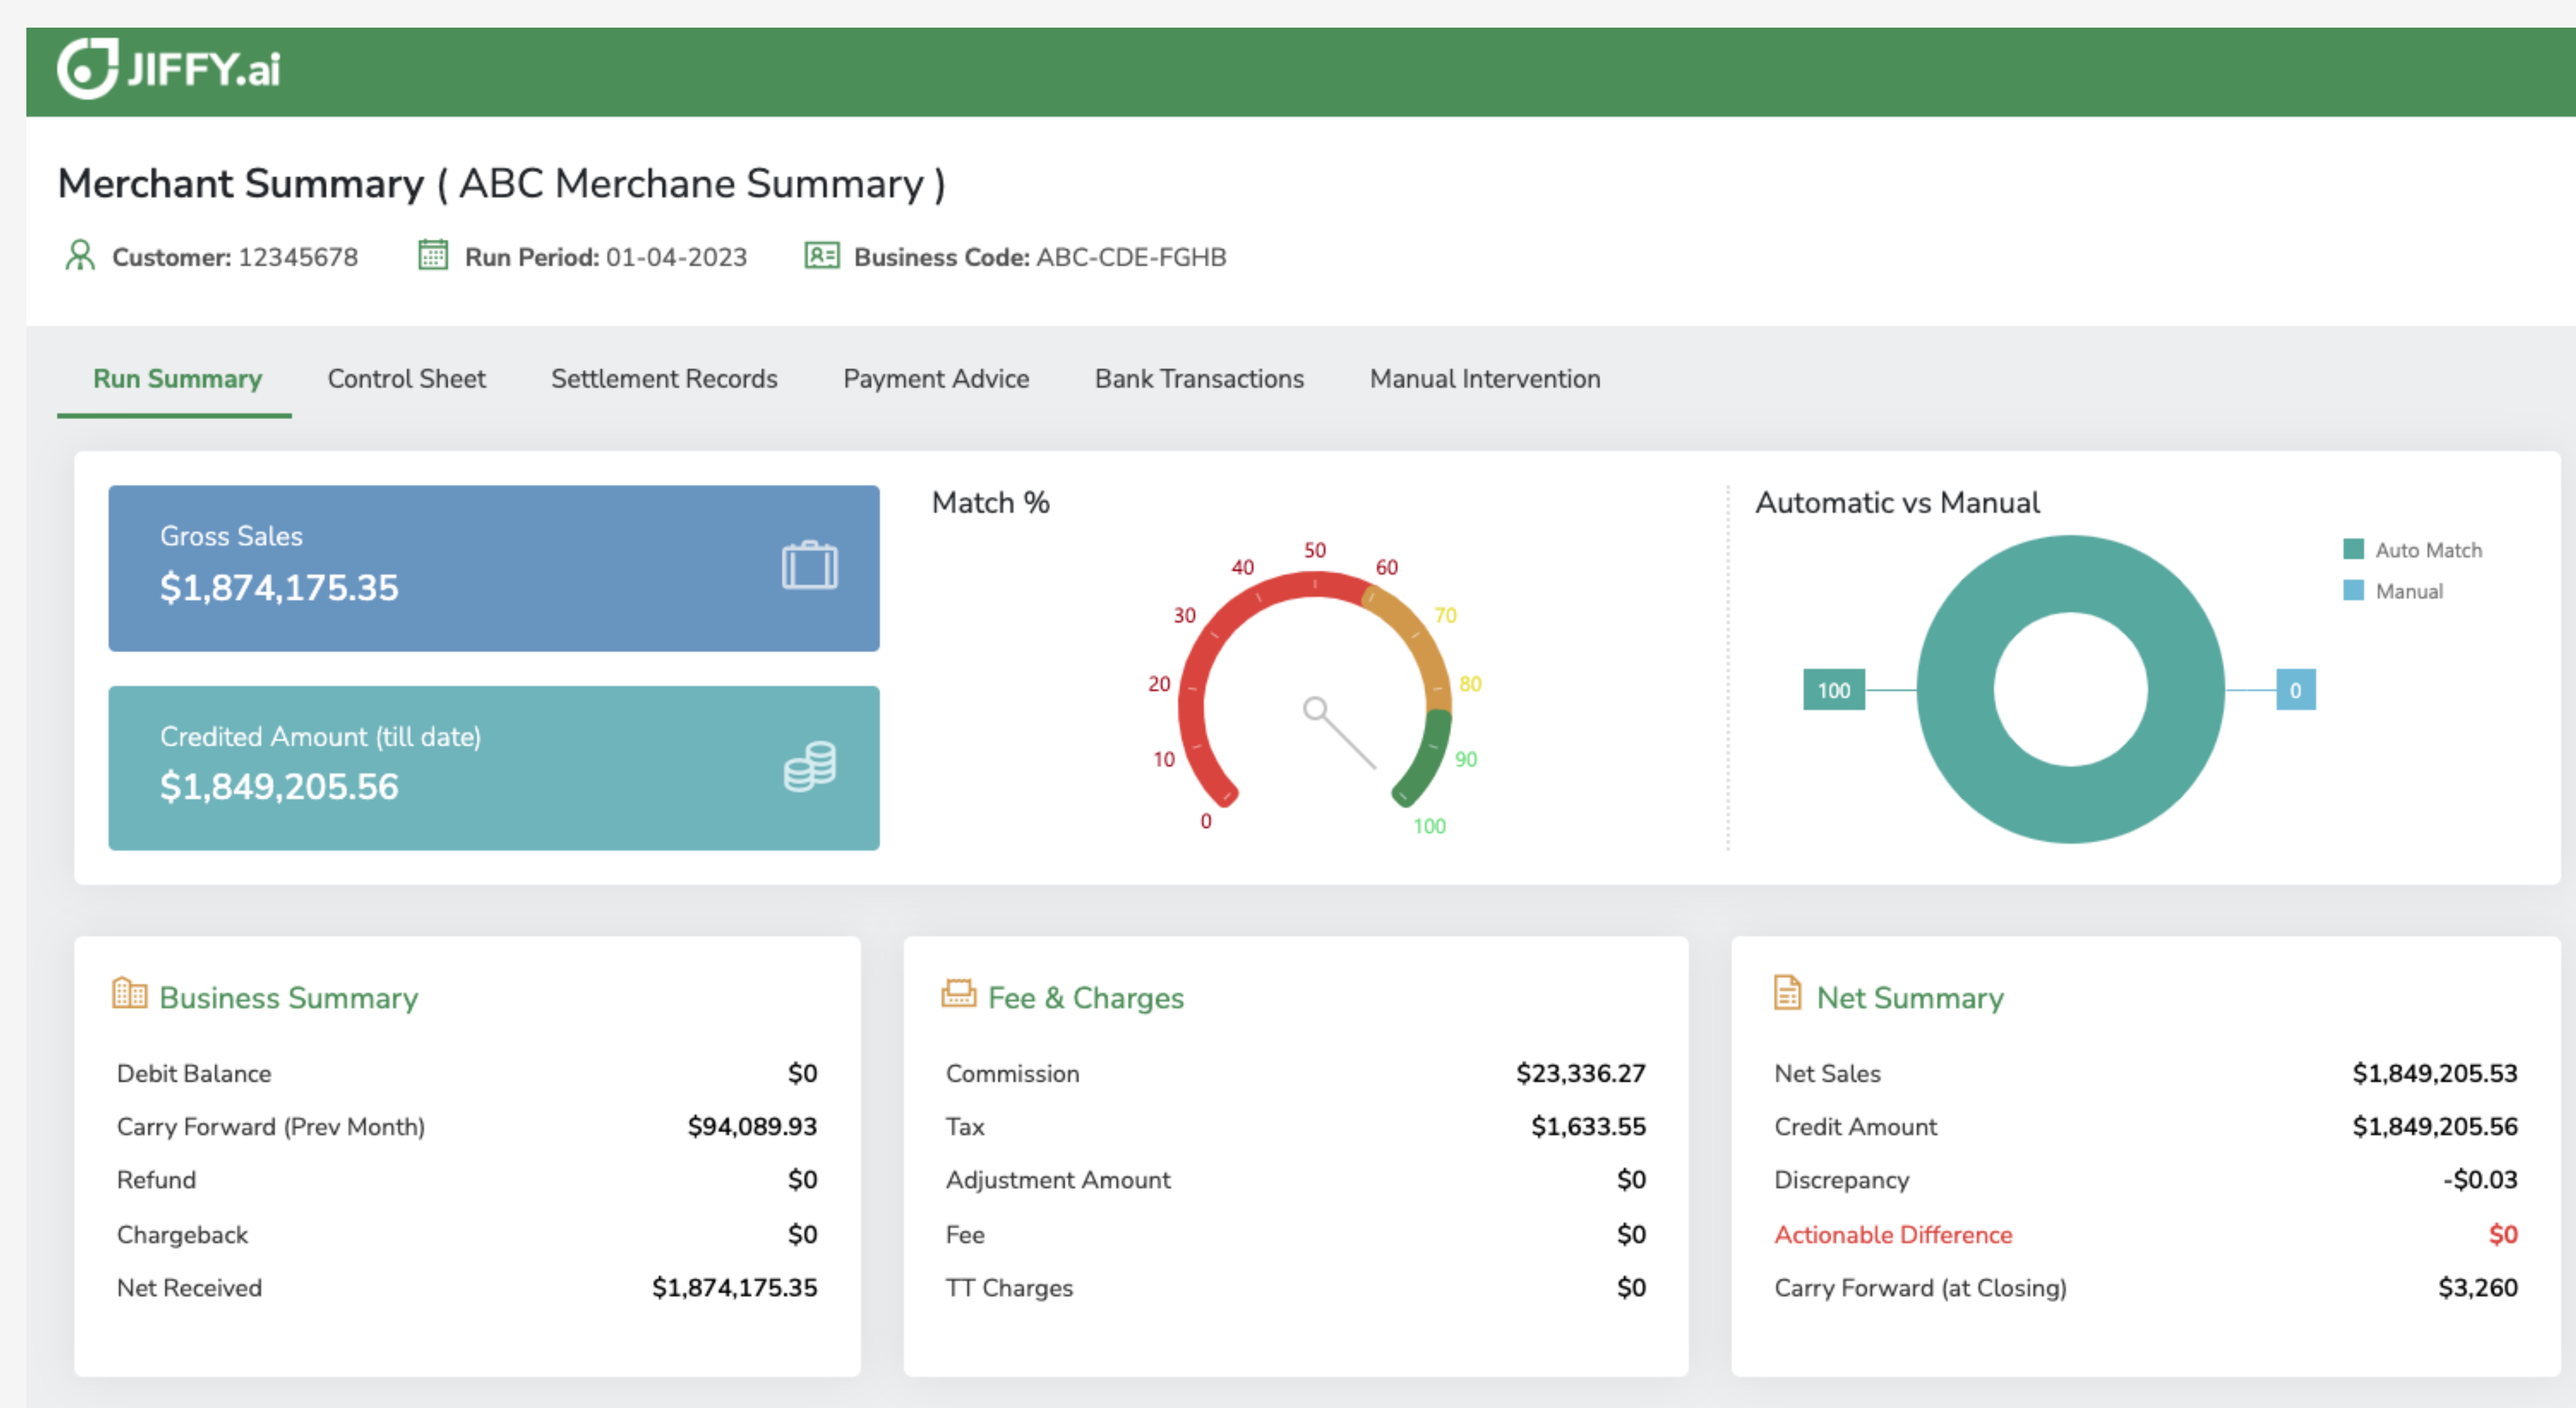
JIFFY.ai

Merchant Summary ( ABC Merchane Summary )

Customer: 12345678   Run Period: 01-04-2023   Business Code: ABC-CDE-FGHB

Run Summary   Control Sheet   Settlement Records   Payment Advice   Bank Transactions   Manual Intervention

Gross Sales
$1,874,175.35

Credited Amount (till date)
$1,849,205.56

Match %

0 10 20 30 40 50 60 70 80 90 100

Automatic vs Manual

Auto Match
Manual

100
0

Business Summary

| | |
|---|---|
| Debit Balance | $0 |
| Carry Forward (Prev Month) | $94,089.93 |
| Refund | $0 |
| Chargeback | $0 |
| Net Received | $1,874,175.35 |

Fee & Charges

| | |
|---|---|
| Commission | $23,336.27 |
| Tax | $1,633.55 |
| Adjustment Amount | $0 |
| Fee | $0 |
| TT Charges | $0 |

Net Summary

| | |
|---|---|
| Net Sales | $1,849,205.53 |
| Credit Amount | $1,849,205.56 |
| Discrepancy | -$0.03 |
| Actionable Difference | $0 |
| Carry Forward (at Closing) | $3,260 |